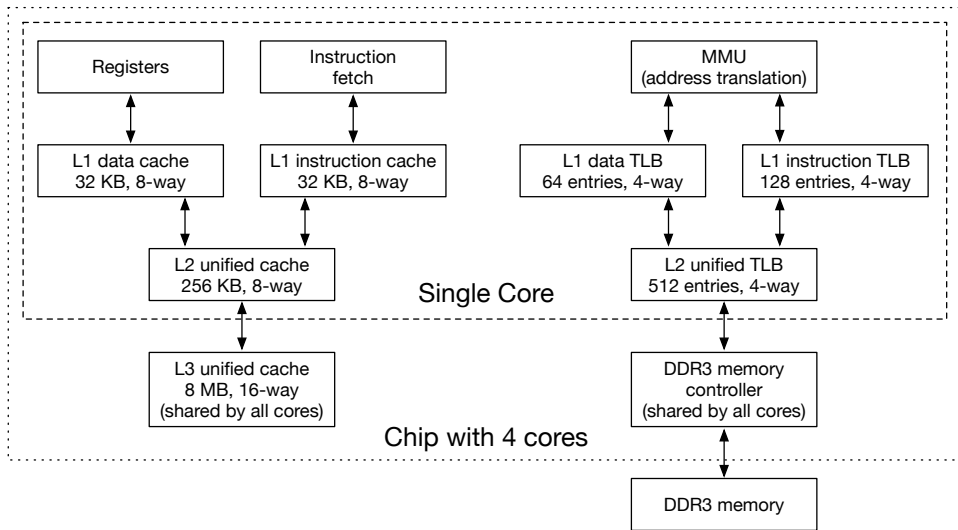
Registers

Instruction fetch

MMU (address translation)

L1 data cache 32 KB, 8-way

L1 instruction cache 32 KB, 8-way

L1 data TLB 64 entries, 4-way

L1 instruction TLB 128 entries, 4-way

L2 unified cache 256 KB, 8-way

L2 unified TLB 512 entries, 4-way

Single Core

L3 unified cache 8 MB, 16-way (shared by all cores)

DDR3 memory controller (shared by all cores)

Chip with 4 cores

DDR3 memory